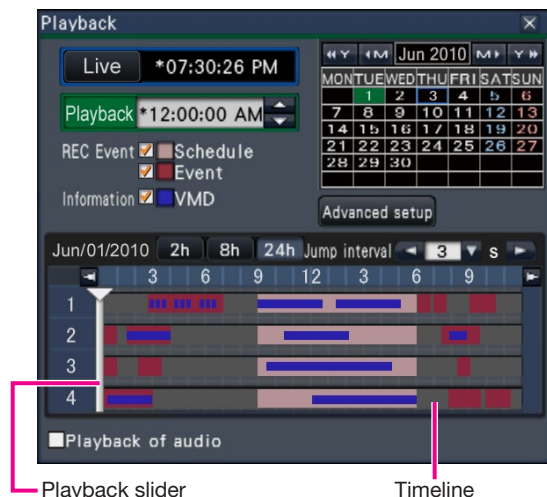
Playback

Live *07:30:26 PM

Playback *12:00:00 AM

REC Event Schedule
Event

Information VMD

◂◂Y ◂◂M Jun 2010 M▸ Y▸▸

| MON | TUE | WED | THU | FRI | SAT | SUN |
|---|---|---|---|---|---|---|
| | 1 | 2 | 3 | 4 | 5 | 6 |
| 7 | 8 | 9 | 10 | 11 | 12 | 13 |
| 14 | 15 | 16 | 17 | 18 | 19 | 20 |
| 21 | 22 | 23 | 24 | 25 | 26 | 27 |
| 28 | 29 | 30 | | | | |

Advanced setup

Jun/01/2010 2h 8h 24h Jump interval 3 s

3 6 9 12 3 6 9

1
2
3
4

Playback of audio

Playback slider

Timeline